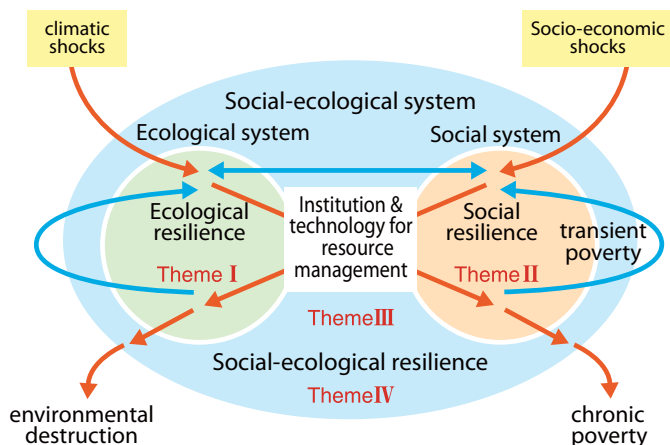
climatic shocks

Socio-economic shocks

Social-ecological system

Ecological system

Social system

Ecological resilience

Institution & technology for resource management

Social resilience

transient poverty

Theme I

Theme II

Theme III

Social-ecological resilience

Theme IV

environmental destruction

chronic poverty